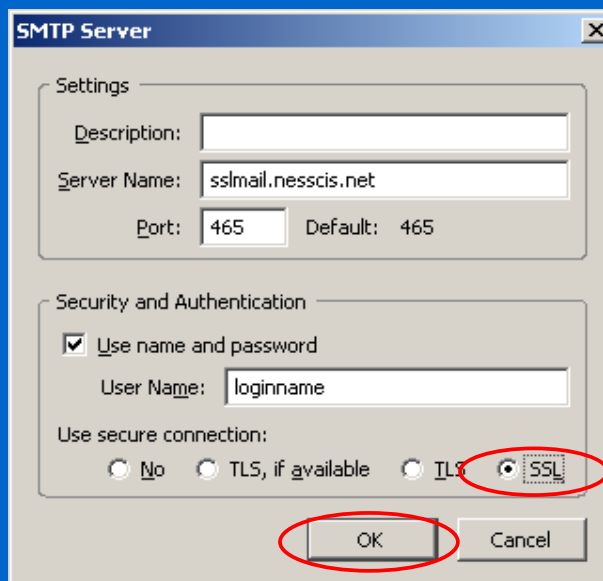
SMTP Server

Settings

Description:

Server Name: sslmail.nesscis.net

Port: 465 Default: 465

Security and Authentication

Use name and password

User Name: loginname

Use secure connection:

No TLS, if available TLS SSL

OK Cancel